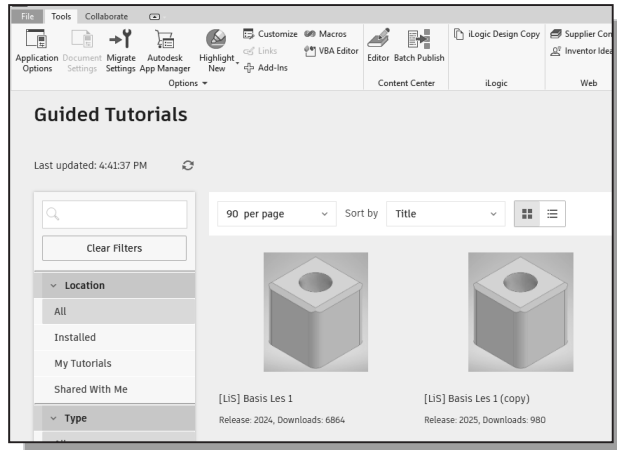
File Tools Collaborate

Application Options Document Settings Migrate Settings Autodesk App Manager Highlight New Customize Links Add-Ins Macros VBA Editor Editor Batch Publish iLogic Design Copy Supplier Con Inventor Idea

Options ▾ Content Center iLogic Web

Guided Tutorials

Last updated: 4:41:37 PM

Clear Filters

Location

All

Installed

My Tutorials

Shared With Me

Type

90 per page Sort by Title

[LiS] Basis Les 1

Release: 2024, Downloads: 6864

[LiS] Basis Les 1 (copy)

Release: 2025, Downloads: 980